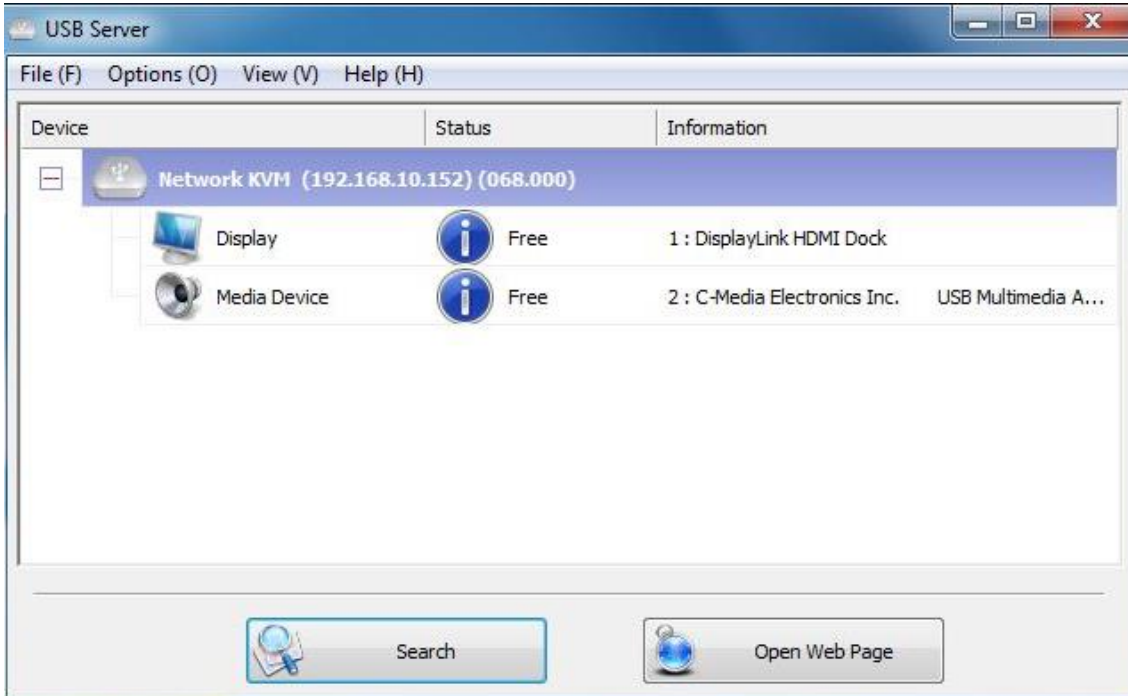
USB Server

File (F) Options (O) View (V) Help (H)

| Device | Status | Information |
|---|---|---|
| Network KVM (192.168.10.152) (068.000) | | |
| Display | Free | 1 : DisplayLink HDMI Dock |
| Media Device | Free | 2 : C-Media Electronics Inc. USB Multimedia A... |

Search

Open Web Page